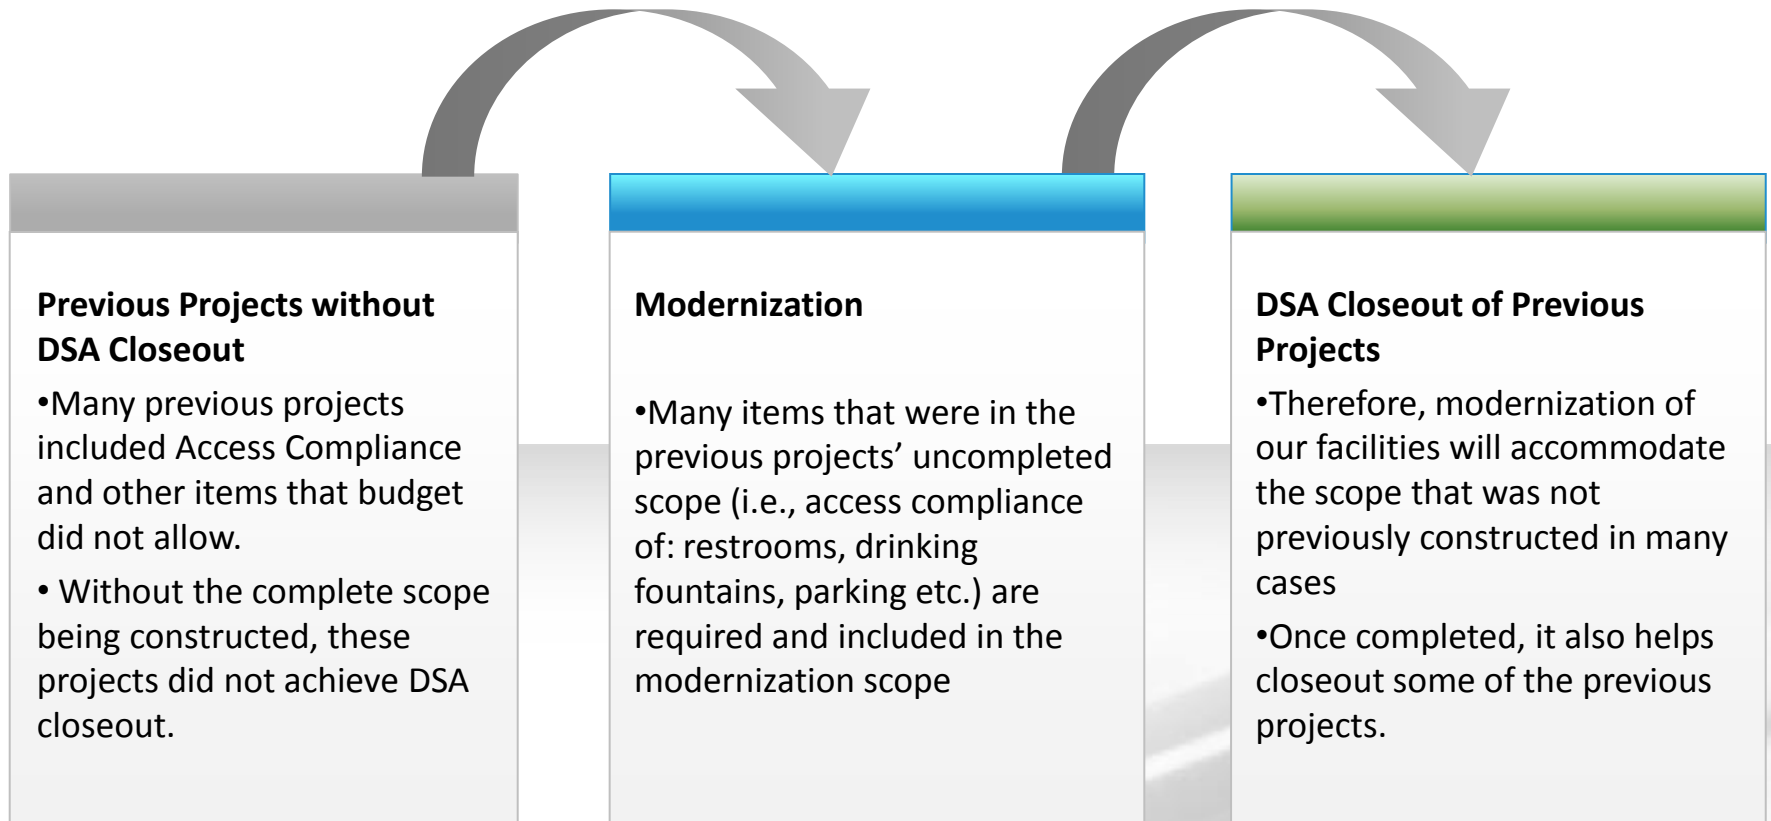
Previous Projects without DSA Closeout

•Many previous projects included Access Compliance and other items that budget did not allow.

• Without the complete scope being constructed, these projects did not achieve DSA closeout.

Modernization

•Many items that were in the previous projects' uncompleted scope (i.e., access compliance of: restrooms, drinking fountains, parking etc.) are required and included in the modernization scope

DSA Closeout of Previous Projects

•Therefore, modernization of our facilities will accommodate the scope that was not previously constructed in many cases

•Once completed, it also helps closeout some of the previous projects.